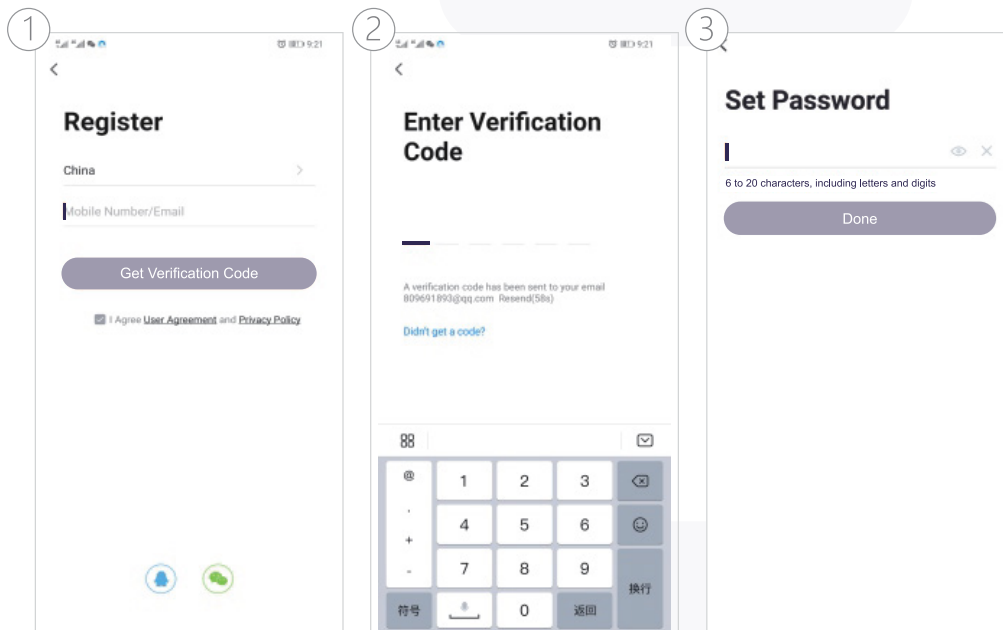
1

9:21

Register

China

Mobile Number/Email

Get Verification Code

I Agree User Agreement and Privacy Policy

2

9:21

Enter Verification Code

A verification code has been sent to your email 809691893@qq.com Resend(58s)

Didn't get a code?

@ 1 2 3

. 4 5 6

+

- 7 8 9 换行

符号 0 返回

3

Set Password

6 to 20 characters, including letters and digits

Done